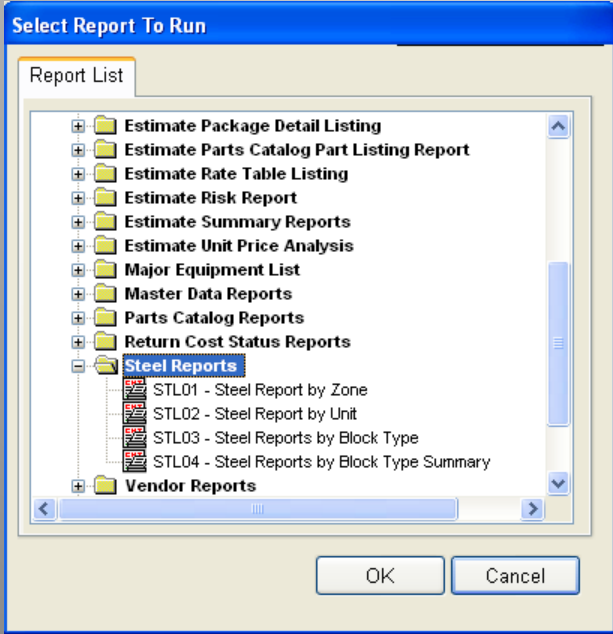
Select Report To Run

Report List

Estimate Package Detail Listing
Estimate Parts Catalog Part Listing Report
Estimate Rate Table Listing
Estimate Risk Report
Estimate Summary Reports
Estimate Unit Price Analysis
Major Equipment List
Master Data Reports
Parts Catalog Reports
Return Cost Status Reports
Steel Reports
STL01 - Steel Report by Zone
STL02 - Steel Report by Unit
STL03 - Steel Reports by Block Type
STL04 - Steel Reports by Block Type Summary
Vendor Reports

OK
Cancel